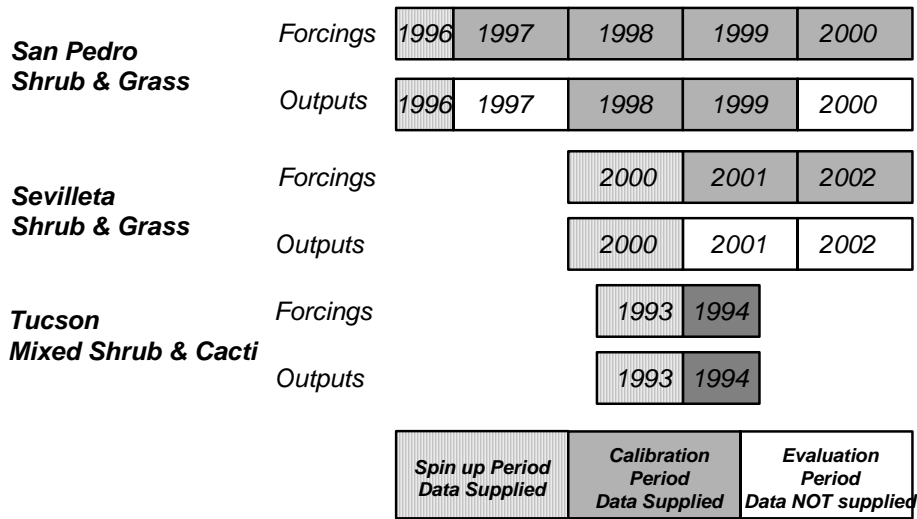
San Pedro
Shrub & Grass

Forcings 1996 1997 1998 1999 2000

Outputs 1996 1997 1998 1999 2000

Sevilleta
Shrub & Grass

Forcings 2000 2001 2002

Outputs 2000 2001 2002

Tucson
Mixed Shrub & Cacti

Forcings 1993 1994

Outputs 1993 1994

Spin up Period
Data Supplied

Calibration
Period
Data Supplied

Evaluation
Period
Data NOT supplied